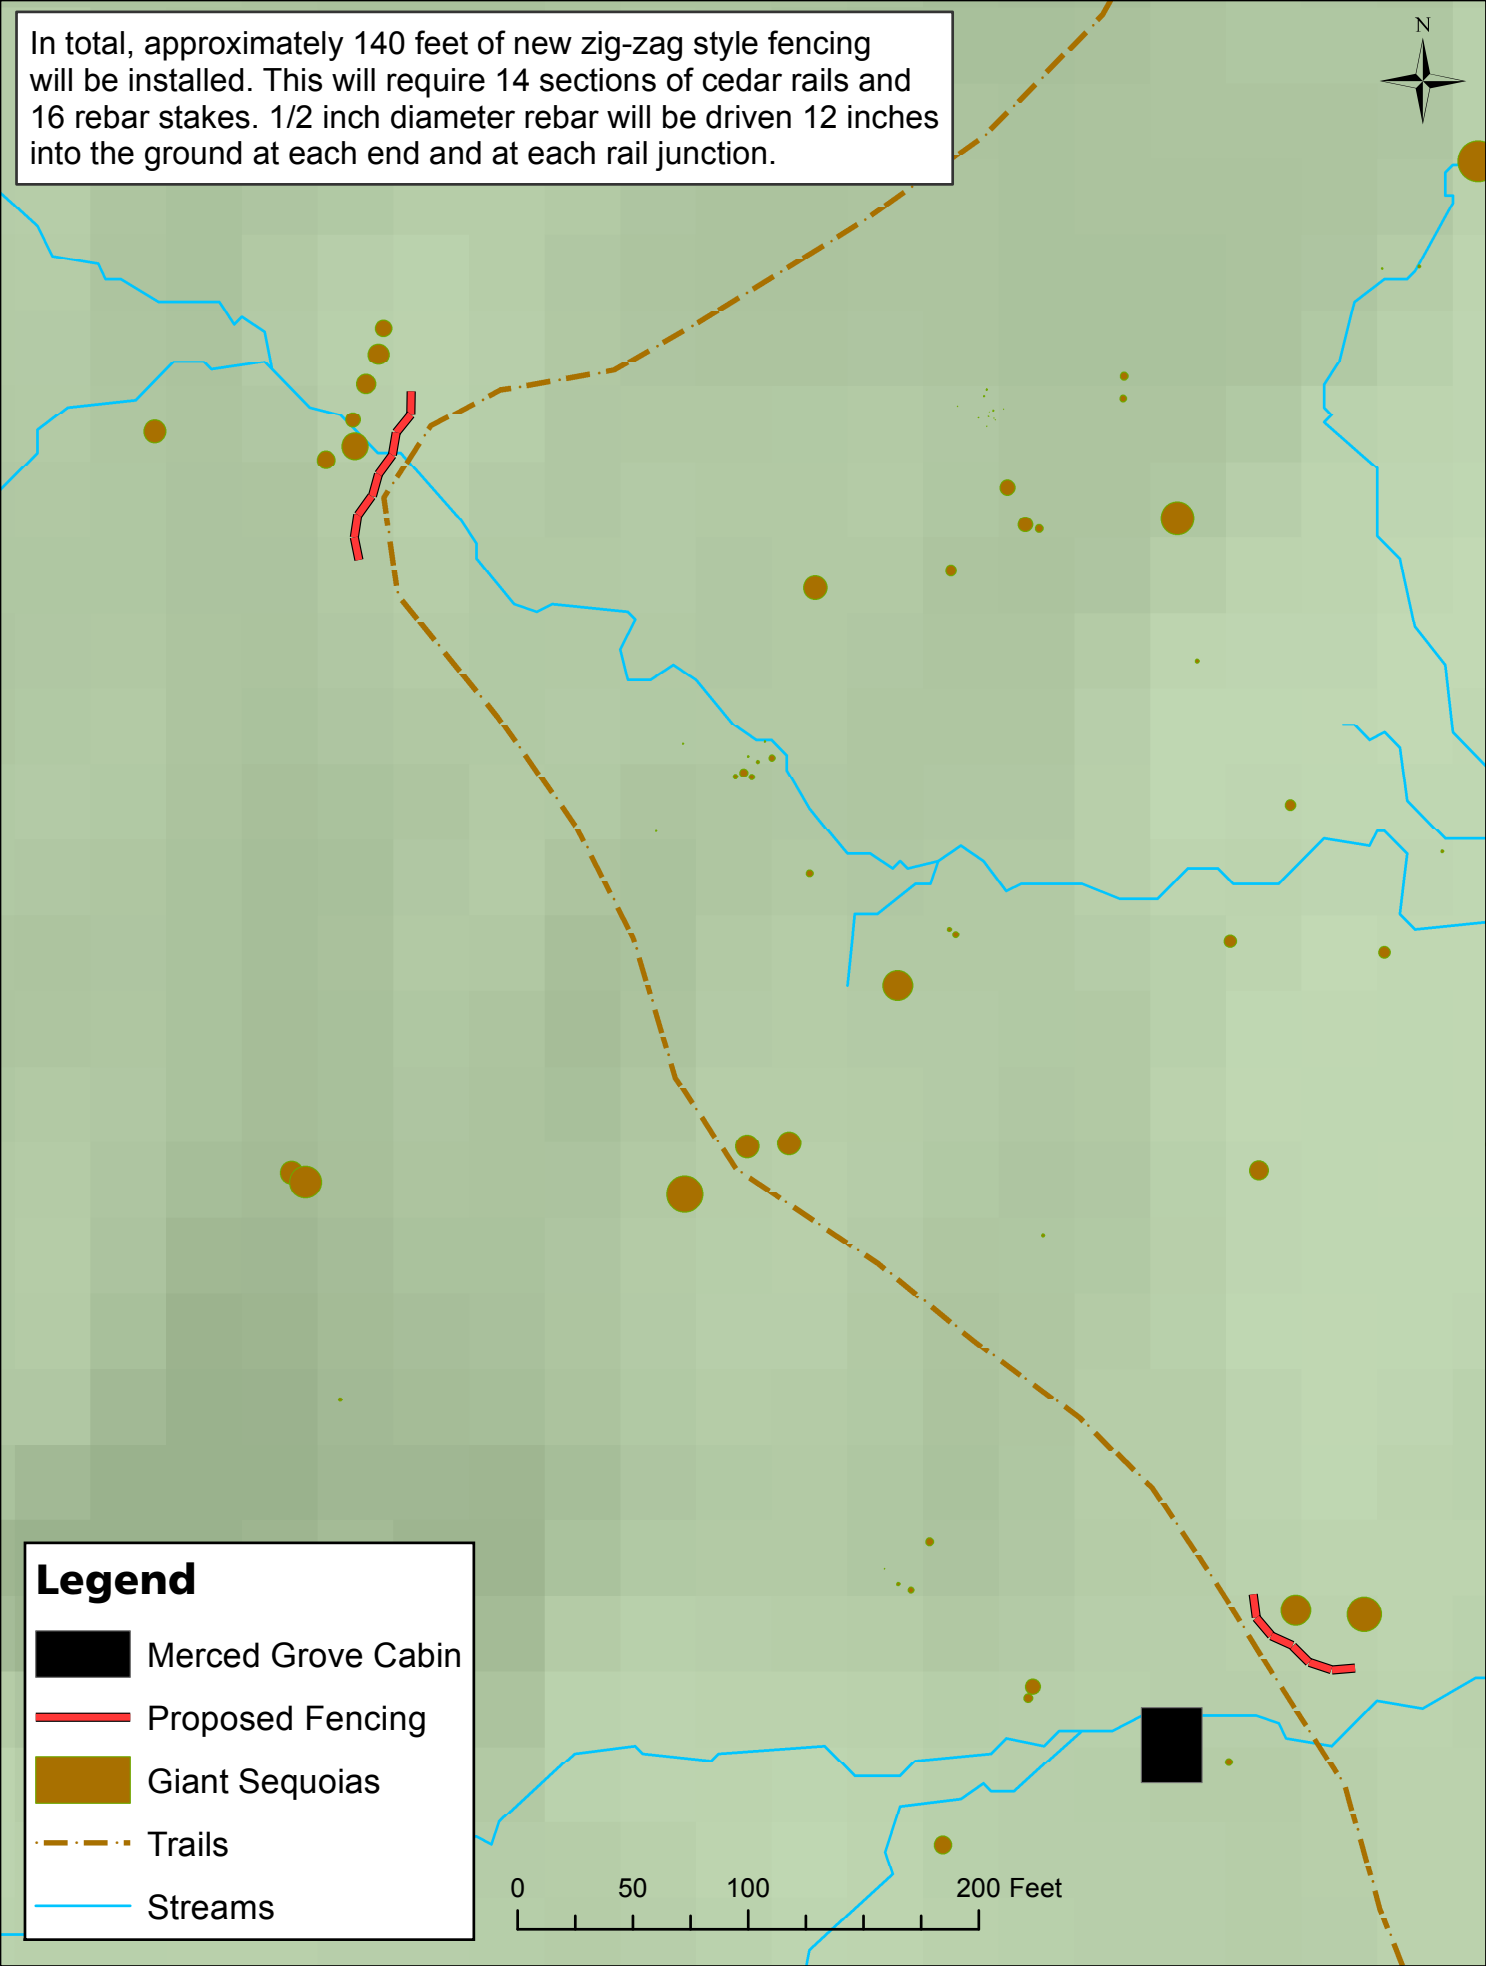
In total, approximately 140 feet of new zig-zag style fencing will be installed. This will require 14 sections of cedar rails and 16 rebar stakes. 1/2 inch diameter rebar will be driven 12 inches into the ground at each end and at each rail junction.

N

Legend
Merced Grove Cabin
Proposed Fencing
Giant Sequoias
Trails
Streams

0 50 100 200 Feet